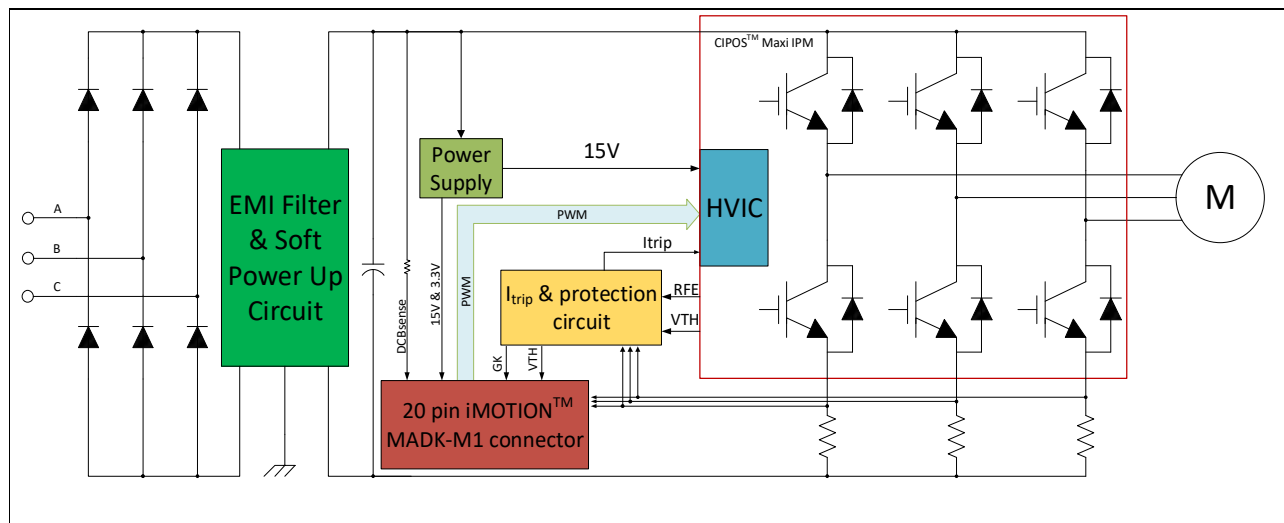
CIPOS$^{TM}$ Maxi IPM

A

B

C

EMI Filter & Soft Power Up Circuit

DCBsense

Power Supply

15V

15V & 3.3V

PWM

PWM

HVIC

M

Itrip

I$_{trip}$ & protection circuit

RFE

VTH

GK

VTH

20 pin iMOTION$^{TM}$ MADK-M1 connector